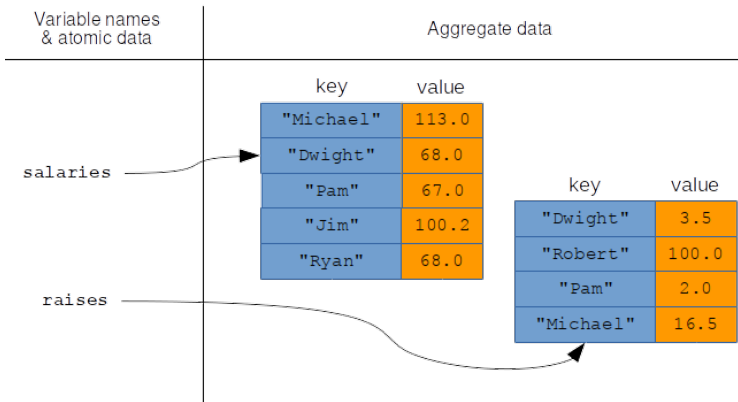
Variable names & atomic data

Aggregate data

salaries

raises

| key | value |
|---|---|
| "Michael" | 113.0 |
| "Dwight" | 68.0 |
| "Pam" | 67.0 |
| "Jim" | 100.2 |
| "Ryan" | 68.0 |

| key | value |
|---|---|
| "Dwight" | 3.5 |
| "Robert" | 100.0 |
| "Pam" | 2.0 |
| "Michael" | 16.5 |